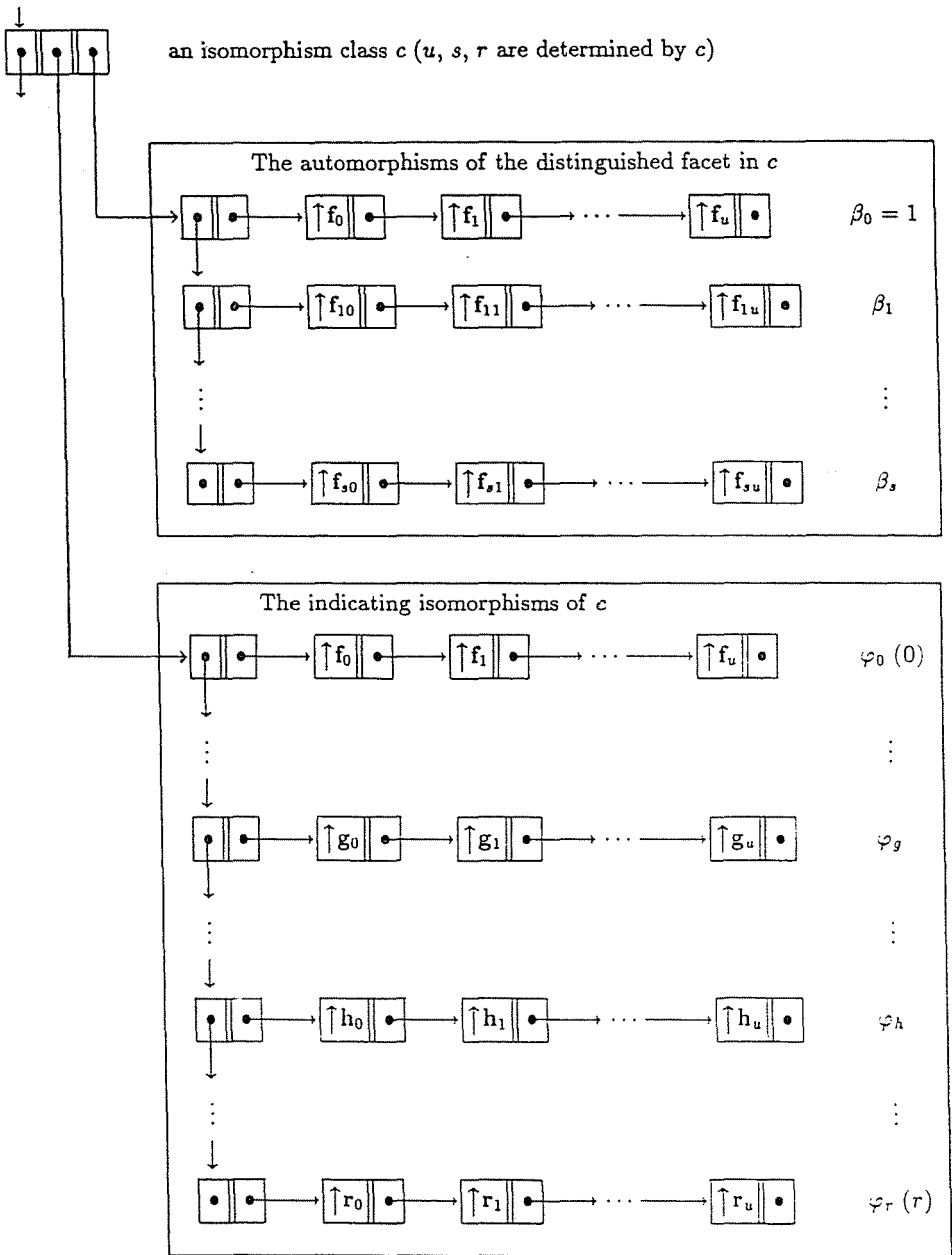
an isomorphism class $c$ ($u$, $s$, $r$ are determined by $c$)

The automorphisms of the distinguished facet in $c$

$\uparrow f_0$ $\uparrow f_1$ $\cdots$ $\uparrow f_u$ $\beta_0 = 1$

$\uparrow f_{10}$ $\uparrow f_{11}$ $\cdots$ $\uparrow f_{1u}$ $\beta_1$

$\vdots$ $\vdots$

$\uparrow f_{s0}$ $\uparrow f_{s1}$ $\cdots$ $\uparrow f_{su}$ $\beta_s$

The indicating isomorphisms of $c$

$\uparrow f_0$ $\uparrow f_1$ $\cdots$ $\uparrow f_u$ $\varphi_0$ $(0)$

$\vdots$ $\vdots$

$\uparrow g_0$ $\uparrow g_1$ $\cdots$ $\uparrow g_u$ $\varphi_g$

$\vdots$ $\vdots$

$\uparrow h_0$ $\uparrow h_1$ $\cdots$ $\uparrow h_u$ $\varphi_h$

$\vdots$ $\vdots$

$\uparrow r_0$ $\uparrow r_1$ $\cdots$ $\uparrow r_u$ $\varphi_r$ $(r)$